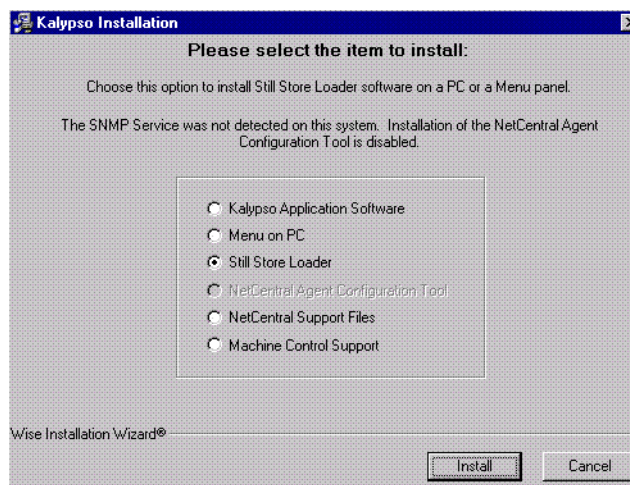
Kalypso Installation

Please select the item to install:

Choose this option to install Still Store Loader software on a PC or a Menu panel.

The SNMP Service was not detected on this system. Installation of the NetCentral Agent Configuration Tool is disabled.

Kalypso Application Software
Menu on PC
Still Store Loader
NetCentral Agent Configuration Tool
NetCentral Support Files
Machine Control Support

Wise Installation Wizard®

Install
Cancel